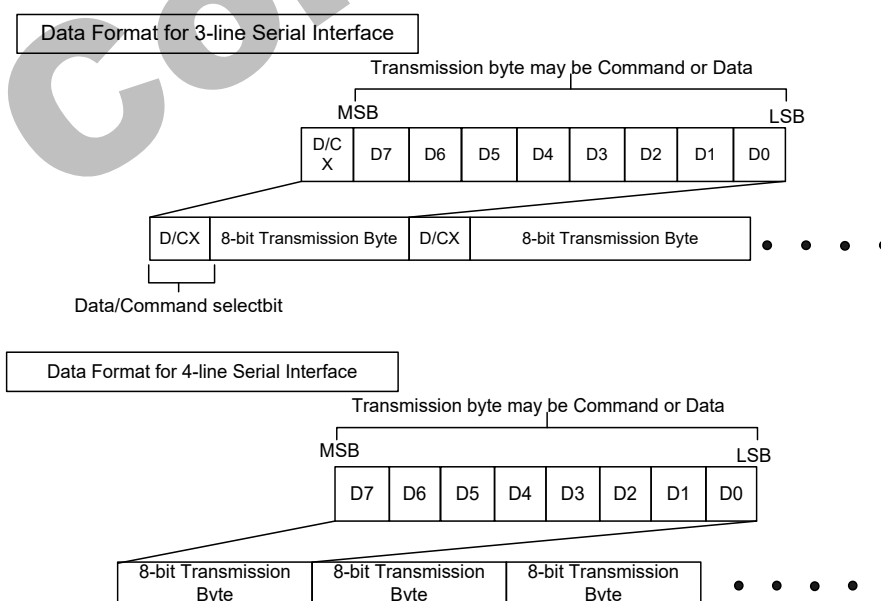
Data Format for 3-line Serial Interface

Transmission byte may be Command or Data

MSB

LSB

| D/C X | D7 | D6 | D5 | D4 | D3 | D2 | D1 | D0 |
|---|---|---|---|---|---|---|---|---|

| D/CX | 8-bit Transmission Byte | D/CX | 8-bit Transmission Byte |
|---|---|---|---|

Data/Command selectbit

Data Format for 4-line Serial Interface

Transmission byte may be Command or Data

MSB

LSB

| D7 | D6 | D5 | D4 | D3 | D2 | D1 | D0 |
|---|---|---|---|---|---|---|---|

| 8-bit Transmission Byte | 8-bit Transmission Byte | 8-bit Transmission Byte |
|---|---|---|